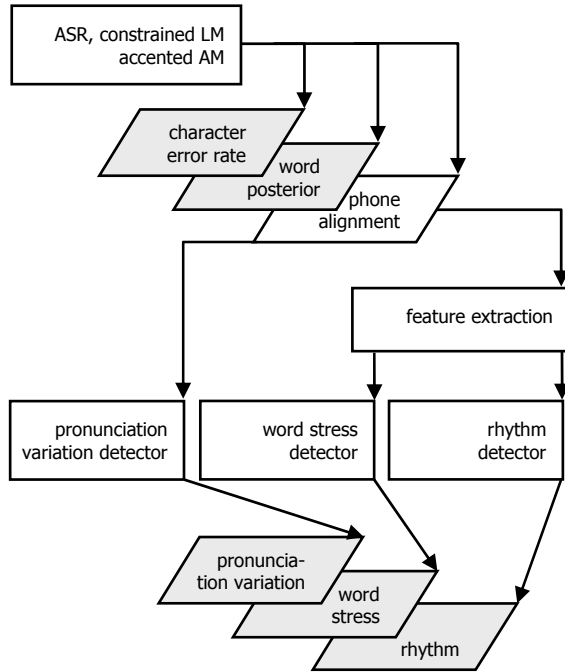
ASR, constrained LM accented AM

character error rate

word posterior

phone alignment

feature extraction

pronunciation variation detector

word stress detector

rhythm detector

pronunciation variation

word stress

rhythm